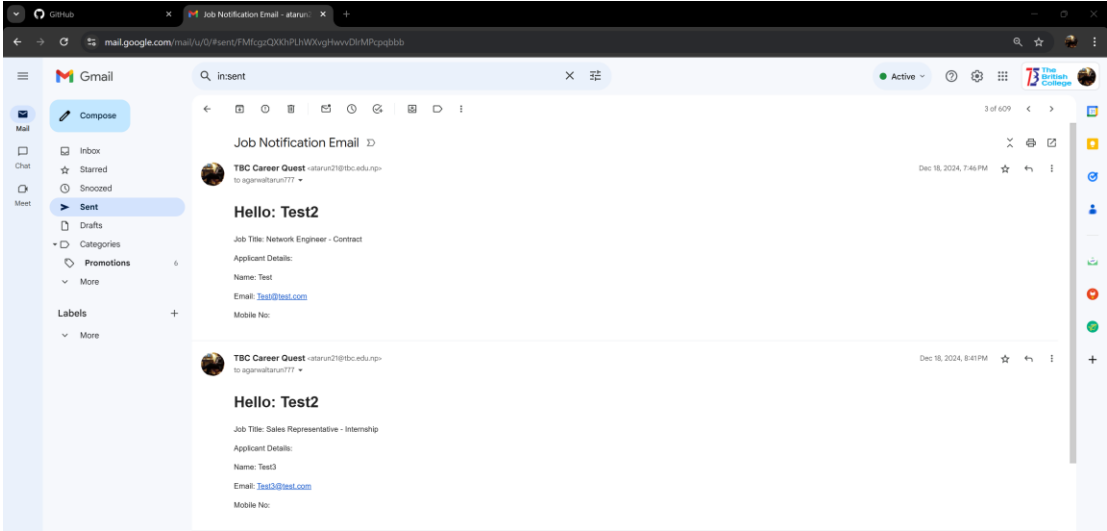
GitHub
Job Notification Email - atarun
+

mail.google.com/mail/u/0/#sent/FMfcgzQXKhPLhWXvgHwvvDlrMPcpqbbb

Gmail
in:sent
Active
The British College

Mail
Chat
Meet

Compose
Inbox
Starred
Snoozed
Sent
Drafts
Categories
Promotions 6
More

Labels +
More

3 of 609

Job Notification Email

TBC Career Quest <atarun21@tbc.edu.np>
to agarwaltarun777
Dec 18, 2024, 7:46 PM

Hello: Test2

Job Title: Network Engineer - Contract

Applicant Details:

Name: Test

Email: Test@test.com

Mobile No:

TBC Career Quest <atarun21@tbc.edu.np>
to agarwaltarun777
Dec 18, 2024, 8:41 PM

Hello: Test2

Job Title: Sales Representative - Internship

Applicant Details:

Name: Test3

Email: Test3@test.com

Mobile No: